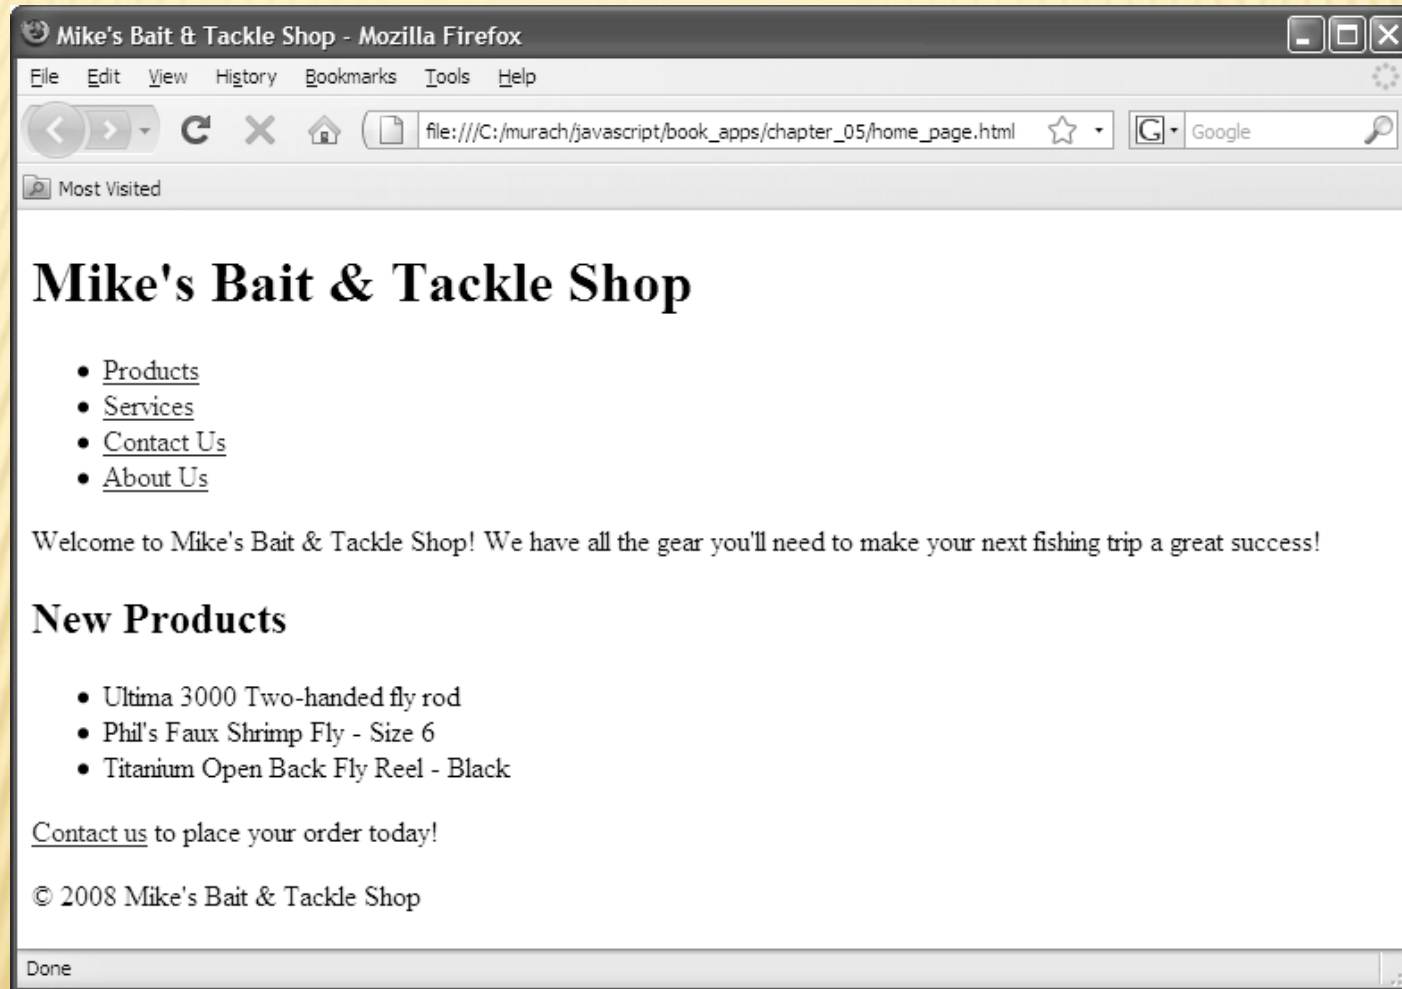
Mike's Bait & Tackle Shop - Mozilla Firefox

File Edit View History Bookmarks Tools Help

file:///C:/murach/javascript/book_apps/chapter_05/home_page.html

Google

Most Visited

# Mike's Bait & Tackle Shop

- Products
- Services
- Contact Us
- About Us

Welcome to Mike's Bait & Tackle Shop! We have all the gear you'll need to make your next fishing trip a great success!

## New Products

- Ultima 3000 Two-handed fly rod
- Phil's Faux Shrimp Fly - Size 6
- Titanium Open Back Fly Reel - Black

Contact us to place your order today!

© 2008 Mike's Bait & Tackle Shop

Done